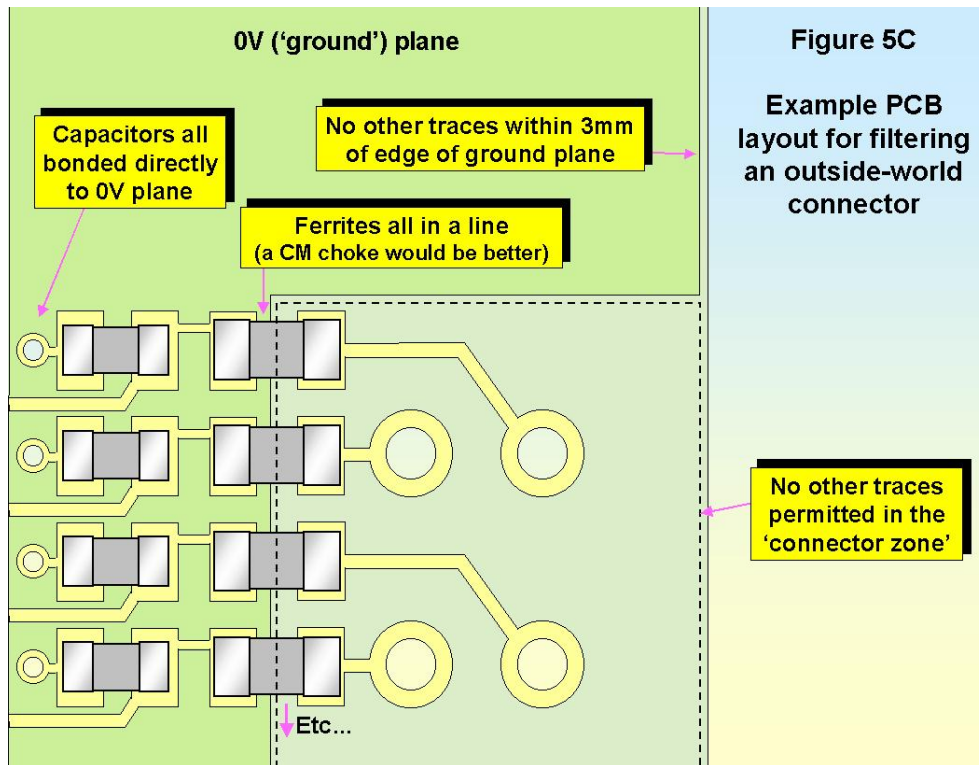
0V (‘ground’) plane

Figure 5C

Example PCB layout for filtering an outside-world connector

Capacitors all bonded directly to 0V plane

No other traces within 3mm of edge of ground plane

Ferrites all in a line
(a CM choke would be better)

No other traces permitted in the ‘connector zone’

Etc...